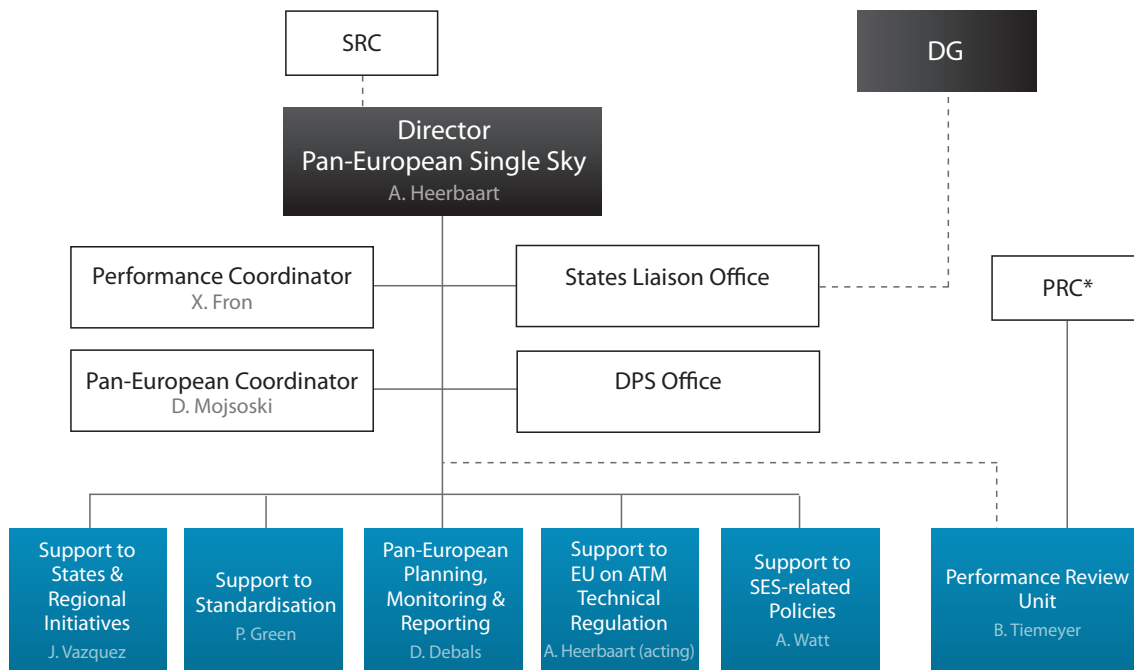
SRC

DG

Director
Pan-European Single Sky
A. Heerbaart

Performance Coordinator
X. Fron

States Liaison Office

PRC*

Pan-European Coordinator
D. Mojsoski

DPS Office

Support to States & Regional Initiatives
J. Vazquez

Support to Standardisation
P. Green

Pan-European Planning, Monitoring & Reporting
D. Debals

Support to EU on ATM Technical Regulation
A. Heerbaart (acting)

Support to SES-related Policies
A. Watt

Performance Review Unit
B. Tiemeyer